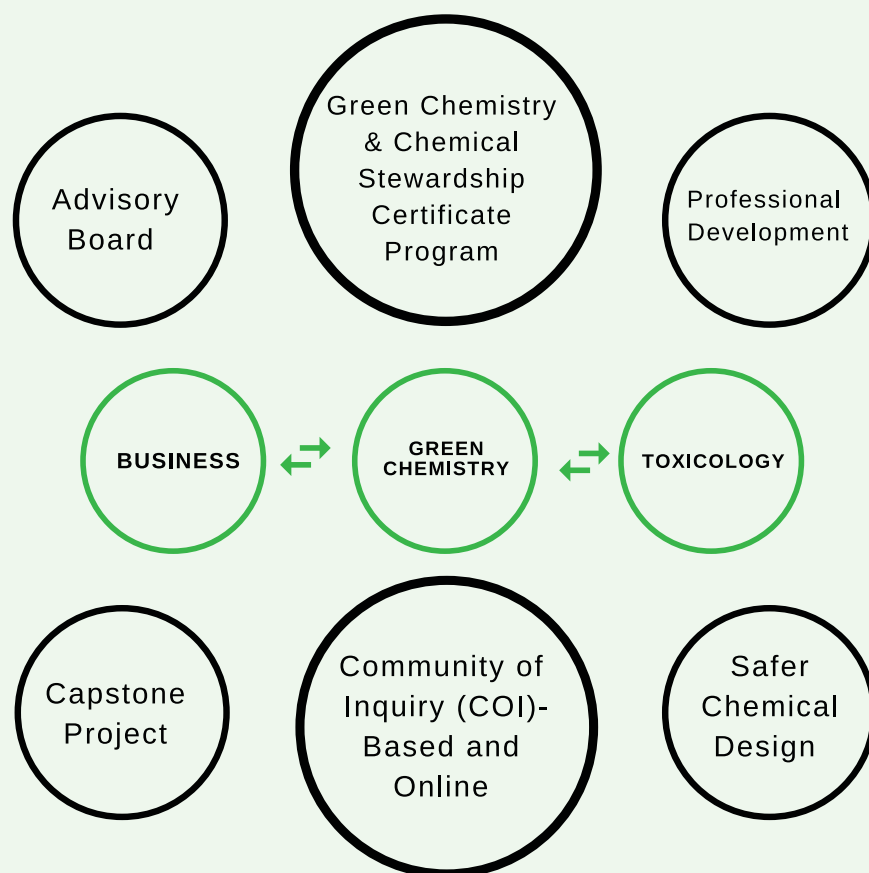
Advisory Board

Green Chemistry & Chemical Stewardship Certificate Program

Professional Development

BUSINESS

GREEN CHEMISTRY

TOXICOLOGY

Capstone Project

Community of Inquiry (COI)-Based and Online

Safer Chemical Design